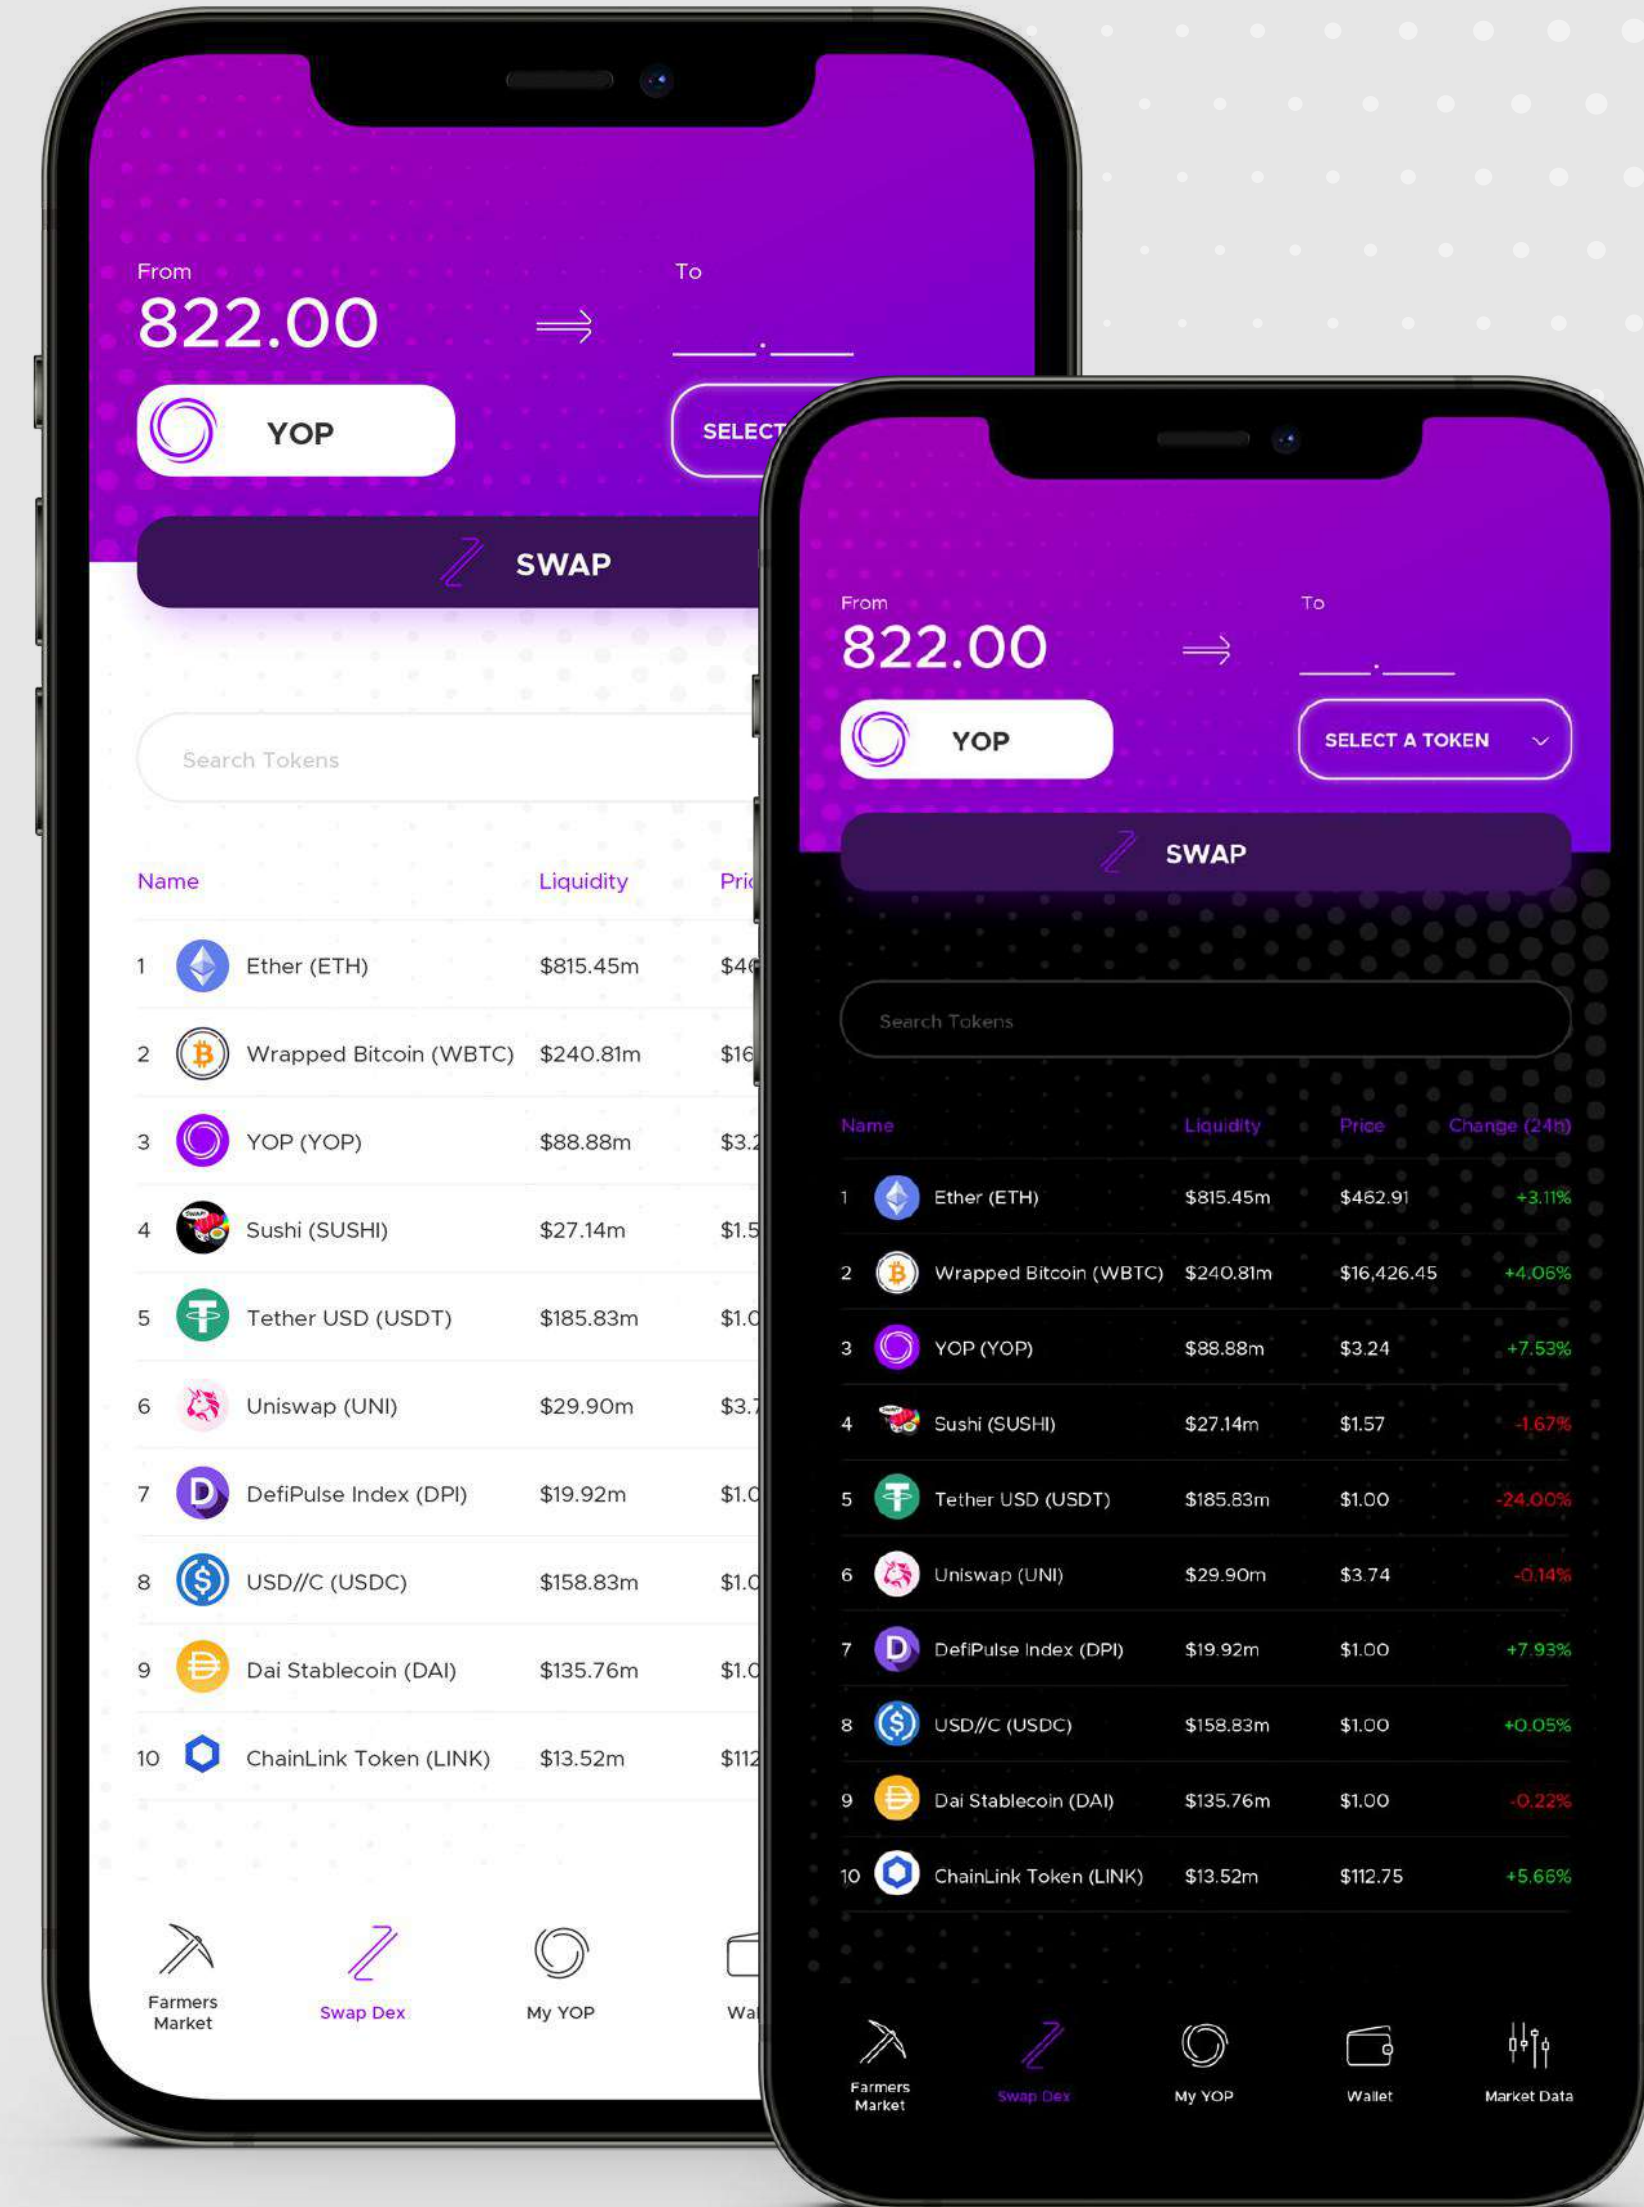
From
822.00
To
___.___
YOP
SELECT
SWAP

Search Tokens

| Name | Liquidity | Pri |
|---|---|---|
| 1 Ether (ETH) | $815.45m | $46 |
| 2 Wrapped Bitcoin (WBTC) | $240.81m | $16 |
| 3 YOP (YOP) | $88.88m | $3.2 |
| 4 Sushi (SUSHI) | $27.14m | $1.5 |
| 5 Tether USD (USDT) | $185.83m | $1.0 |
| 6 Uniswap (UNI) | $29.90m | $3.7 |
| 7 DefiPulse Index (DPI) | $19.92m | $1.0 |
| 8 USD//C (USDC) | $158.83m | $1.0 |
| 9 Dai Stablecoin (DAI) | $135.76m | $1.0 |
| 10 ChainLink Token (LINK) | $13.52m | $112 |

Farmers Market
Swap Dex
My YOP
Wa

From
822.00
To
___.___
YOP
SELECT A TOKEN
SWAP

Search Tokens

| Name | Liquidity | Price | Change (24h) |
|---|---|---|---|
| 1 Ether (ETH) | $815.45m | $462.91 | +3.11% |
| 2 Wrapped Bitcoin (WBTC) | $240.81m | $16,426.45 | +4.06% |
| 3 YOP (YOP) | $88.88m | $3.24 | +7.53% |
| 4 Sushi (SUSHI) | $27.14m | $1.57 | -1.67% |
| 5 Tether USD (USDT) | $185.83m | $1.00 | -24.00% |
| 6 Uniswap (UNI) | $29.90m | $3.74 | -0.14% |
| 7 DefiPulse Index (DPI) | $19.92m | $1.00 | +7.93% |
| 8 USD//C (USDC) | $158.83m | $1.00 | +0.05% |
| 9 Dai Stablecoin (DAI) | $135.76m | $1.00 | -0.22% |
| 10 ChainLink Token (LINK) | $13.52m | $112.75 | +5.66% |

Farmers Market
Swap Dex
My YOP
Wallet
Market Data